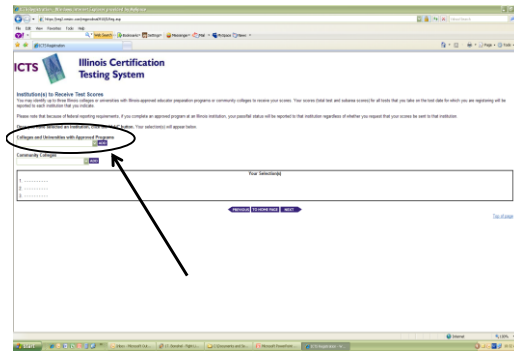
ICTS Illinois Certification Testing System

Institution(s) to Receive Test Scores

You may identify up to three Illinois colleges or universities with Illinois-approved educator preparation programs or community colleges to receive your scores. Your scores (total test and subarea scores) for all tests that you take on the test date for which you are registering will be reported to each institution that you indicate.

Please note that because of federal reporting requirements, if you complete an approved program at an Illinois institution, your pass/fail status will be reported to that institution regardless of whether you request that your scores be sent to that institution.

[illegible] selected an institution, click the ADD button. Your selection(s) will appear below.

Colleges and Universities with Approved Programs

ADD

Community Colleges

ADD

Your Selection(s)

1. - - - - - - - - - -
2. - - - - - - - - - -
3. - - - - - - - - - -

PREVIOUS TO HOME PAGE NEXT

Top of page

File Edit View Favorites Tools Help

Web Search Bookmarks Settings Messenger Mail My Yahoo! News

ICTS Registration

Internet 100%

start